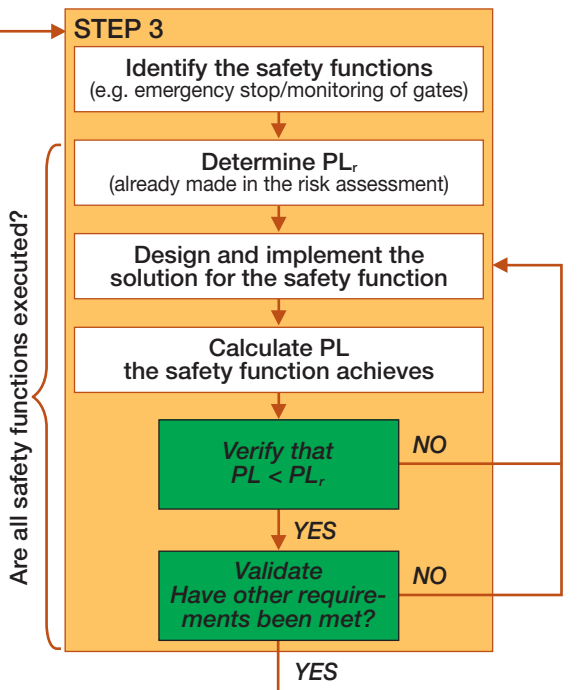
STEP 3

Identify the safety functions
(e.g. emergency stop/monitoring of gates)

Are all safety functions executed?

Determine $PL_r$
(already made in the risk assessment)

Design and implement the solution for the safety function

Calculate PL the safety function achieves

Verify that $PL < PL_r$

NO

YES

Validate
Have other requirements been met?

NO

YES